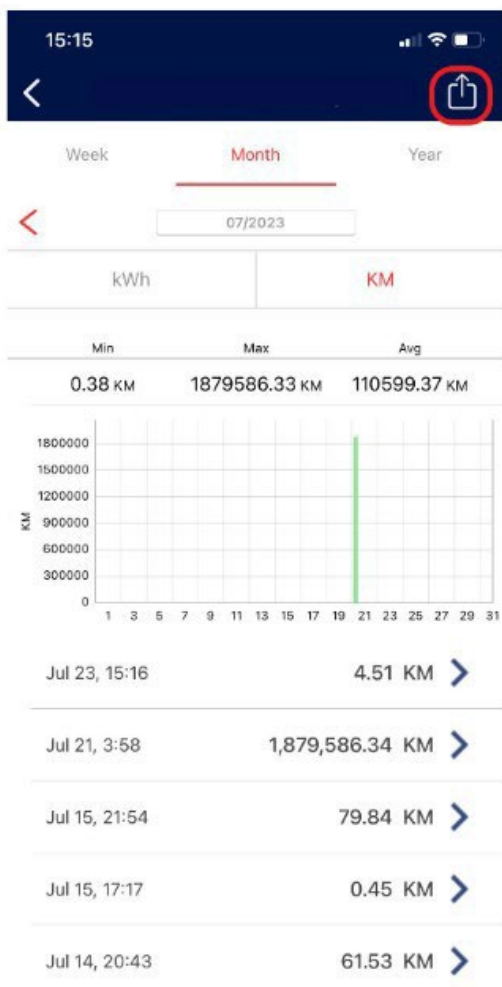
15:15

Week Month Year

07/2023

kWh KM

Min Max Avg
0.38 KM 1879586.33 KM 110599.37 KM

1800000
1500000
1200000
900000
600000
300000
0
KM
1 3 5 7 9 11 13 15 17 19 21 23 25 27 29 31

Jul 23, 15:16 4.51 KM

Jul 21, 3:58 1,879,586.34 KM

Jul 15, 21:54 79.84 KM

Jul 15, 17:17 0.45 KM

Jul 14, 20:43 61.53 KM